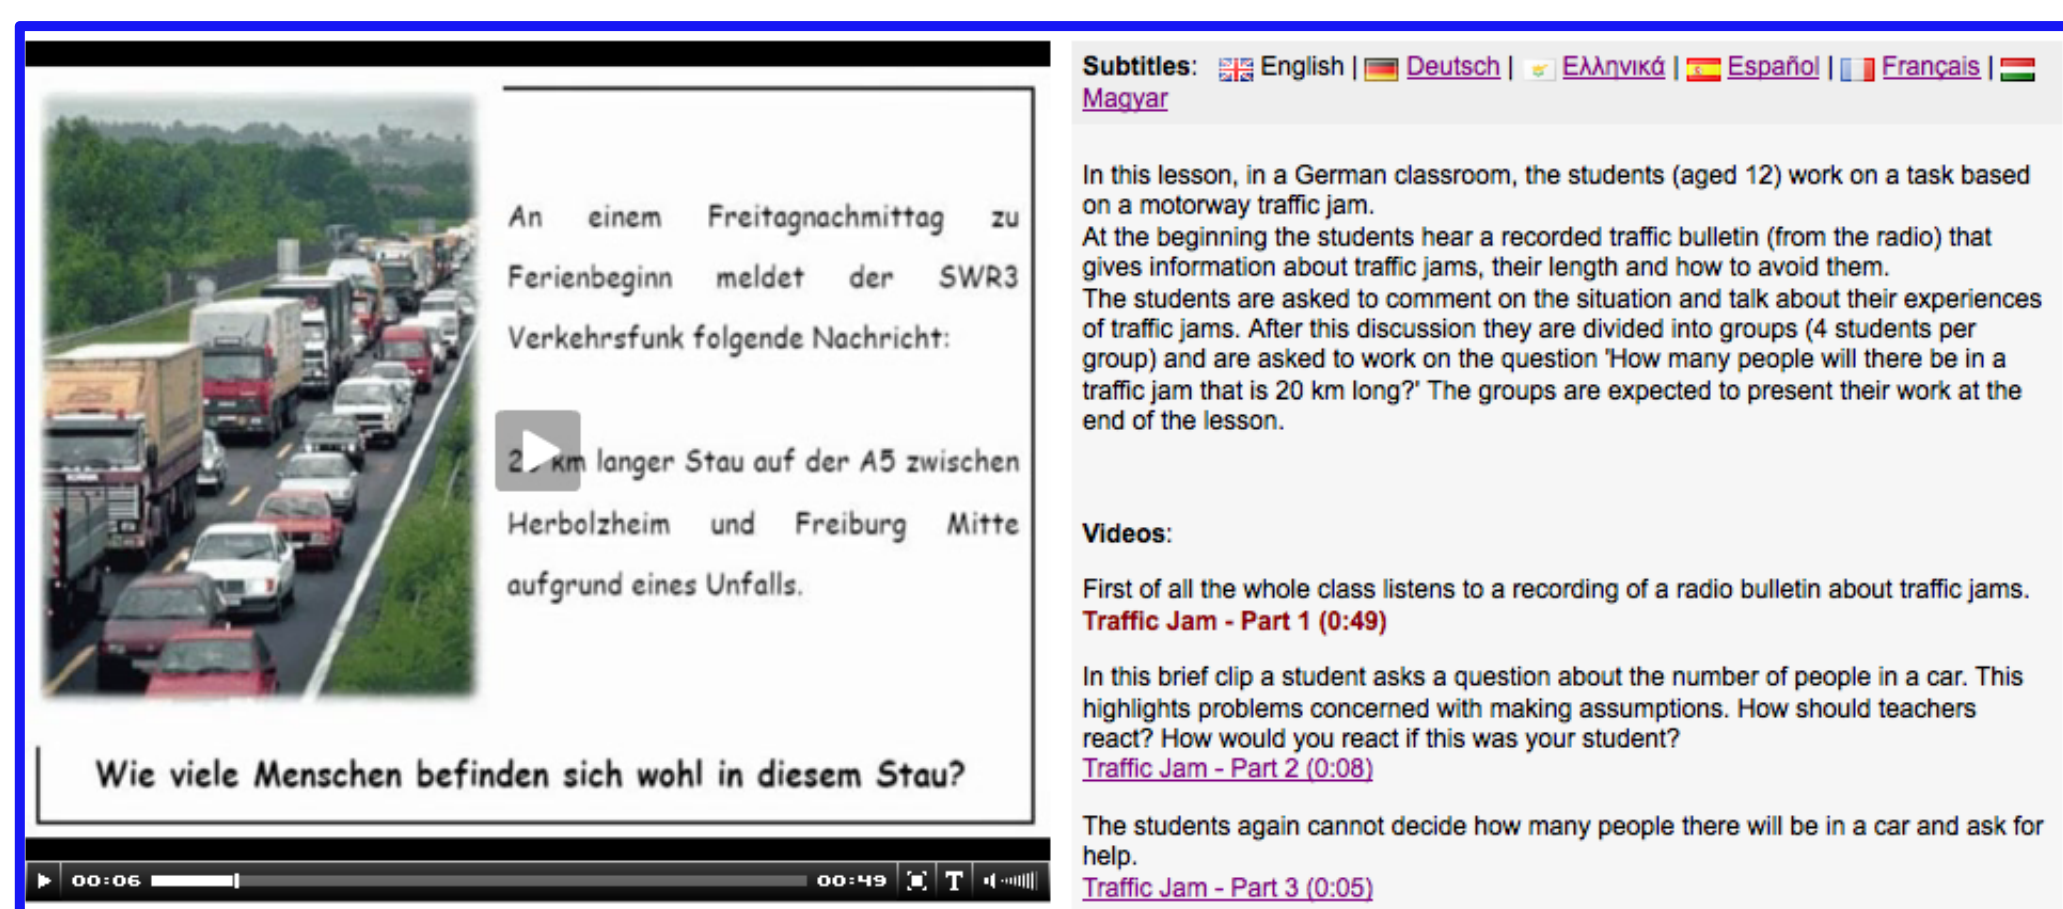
An einem Freitagnachmittag zu Ferienbeginn meldet der SWR3 Verkehrsfunk folgende Nachricht:

2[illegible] km langer Stau auf der A5 zwischen Herbolzheim und Freiburg Mitte aufgrund eines Unfalls.

Wie viele Menschen befinden sich wohl in diesem Stau?

00:06 00:49 T

Subtitles: English | Deutsch | Ελληνικά | Español | Français | Magyar

In this lesson, in a German classroom, the students (aged 12) work on a task based on a motorway traffic jam.
At the beginning the students hear a recorded traffic bulletin (from the radio) that gives information about traffic jams, their length and how to avoid them.
The students are asked to comment on the situation and talk about their experiences of traffic jams. After this discussion they are divided into groups (4 students per group) and are asked to work on the question 'How many people will there be in a traffic jam that is 20 km long?' The groups are expected to present their work at the end of the lesson.

Videos:

First of all the whole class listens to a recording of a radio bulletin about traffic jams.
Traffic Jam - Part 1 (0:49)

In this brief clip a student asks a question about the number of people in a car. This highlights problems concerned with making assumptions. How should teachers react? How would you react if this was your student?
Traffic Jam - Part 2 (0:08)

The students again cannot decide how many people there will be in a car and ask for help.
Traffic Jam - Part 3 (0:05)